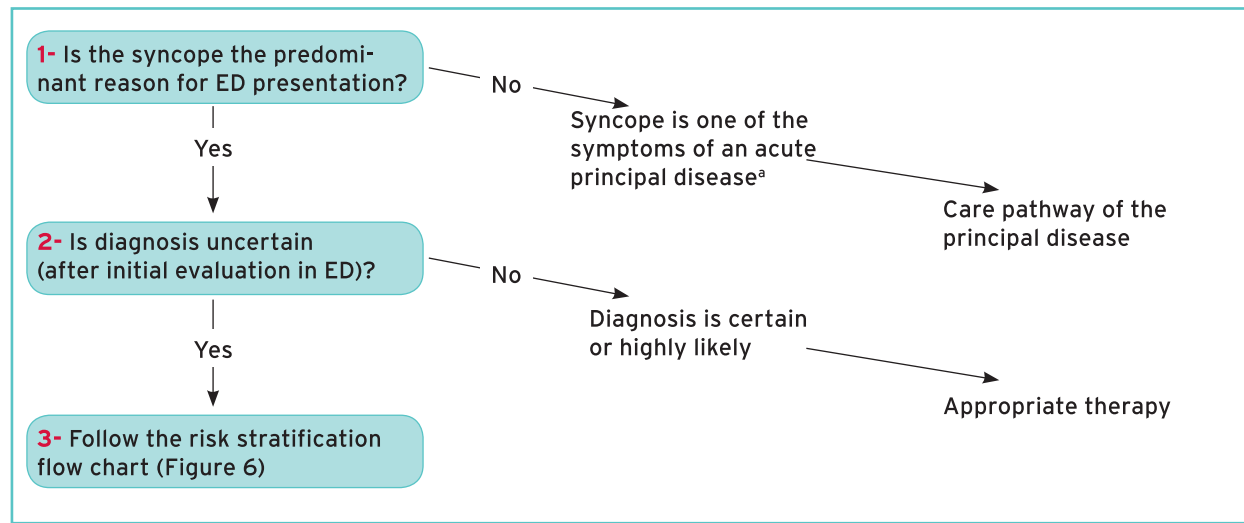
1- Is the syncope the predominant reason for ED presentation?

No

Syncope is one of the symptoms of an acute principal disease$^{a}$

Care pathway of the principal disease

Yes

2- Is diagnosis uncertain (after initial evaluation in ED)?

No

Diagnosis is certain or highly likely

Appropriate therapy

Yes

3- Follow the risk stratification flow chart (Figure 6)